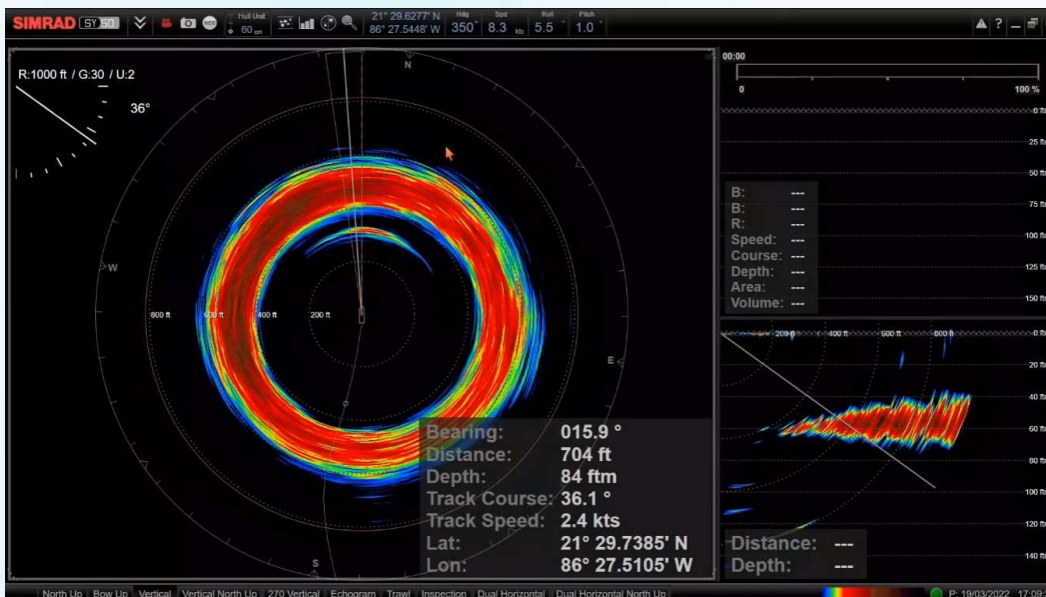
SIMRAD SY50

Hull Unit 60 cm

21° 29.6277' N
86° 27.5448' W

Hdg 350°
Spd 8.3 kts
Roll 5.5°
Pitch 1.0°

R:1000 ft / G:30 / U:2

36°

N
W
E
S

800 ft
600 ft
400 ft
200 ft

Bearing: 015.9 °
Distance: 704 ft
Depth: 84 ftm
Track Course: 36.1 °
Track Speed: 2.4 kts
Lat: 21° 29.7385' N
Lon: 86° 27.5105' W

00:00
0
100 %

0 ftm
25 ftm
50 ftm
75 ftm
100 ftm
125 ftm
150 ftm

B: ---
B: ---
R: ---
Speed: ---
Course: ---
Depth: ---
Area: ---
Volume: ---

200 ft
400 ft
600 ft
800 ft

0 ftm
20 ftm
40 ftm
60 ftm
80 ftm
100 ftm
120 ftm
140 ftm

Distance: ---
Depth: ---

North Up | Bow Up | Vertical | Vertical North Up | 270 Vertical | Echogram | Trawl | Inspection | Dual Horizontal | Dual Horizontal North Up

P: 19/03/2022 17:09